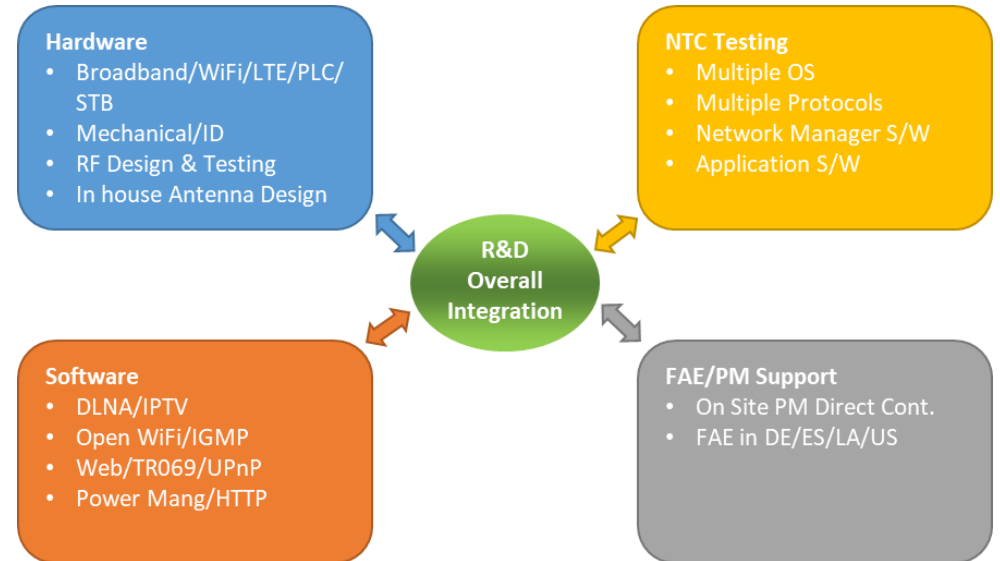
Hardware
• Broadband/WiFi/LTE/PLC/STB
• Mechanical/ID
• RF Design & Testing
• In house Antenna Design

NTC Testing
• Multiple OS
• Multiple Protocols
• Network Manager S/W
• Application S/W

R&D Overall Integration

Software
• DLNA/IPTV
• Open WiFi/IGMP
• Web/TR069/UPnP
• Power Mang/HTTP

FAE/PM Support
• On Site PM Direct Cont.
• FAE in DE/ES/LA/US